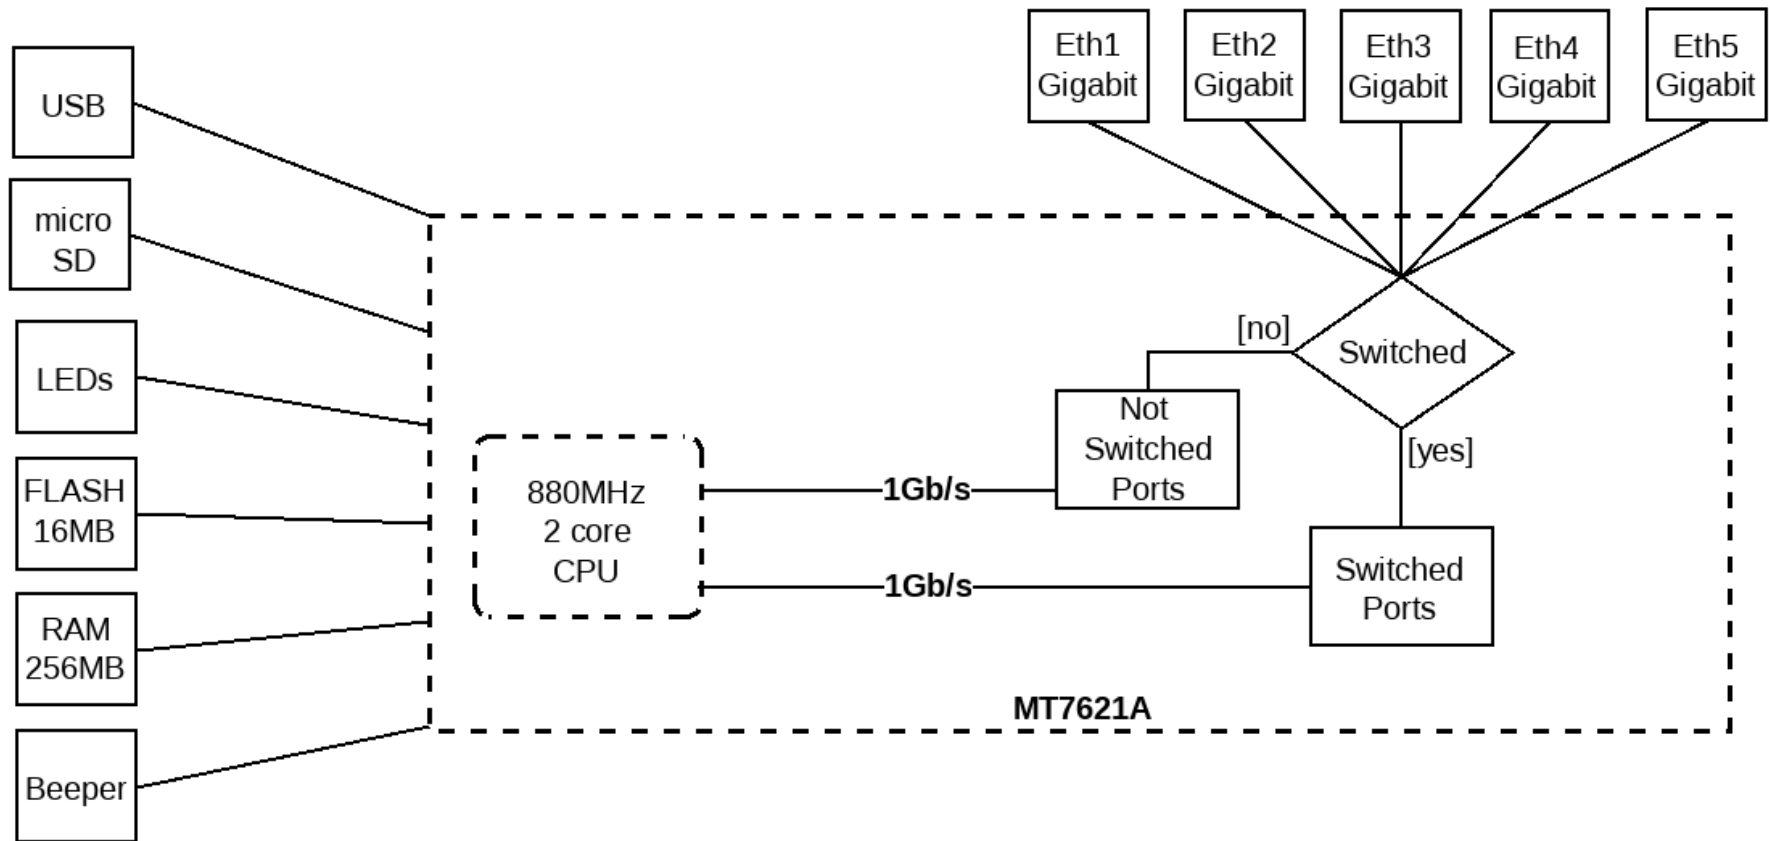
Eth1 Gigabit

Eth2 Gigabit

Eth3 Gigabit

Eth4 Gigabit

Eth5 Gigabit

USB

micro SD

LEDs

FLASH 16MB

RAM 256MB

Beeper

Switched

[no]

[yes]

Not Switched Ports

880MHz 2 core CPU

1Gb/s

1Gb/s

Switched Ports

MT7621A